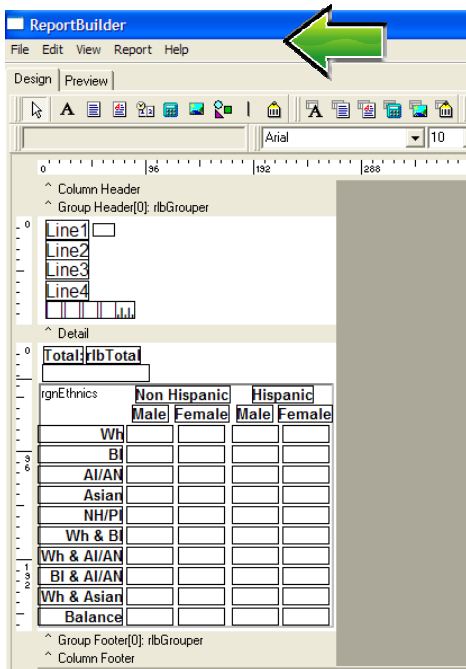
ReportBuilder

File Edit View Report Help

Design Preview

Arial 10

0 96 192 288

^ Column Header

^ Group Header[0]: rlbGrouper

0

Line1

Line2

Line3

Line4

^ Detail

0

Total: rlbTotal

rgnEthnics

| | Non Hispanic | | Hispanic | |
|---|---|---|---|---|
| | Male | Female | Male | Female |
| Wh | | | | |
| Bl | | | | |
| AI/AN | | | | |
| Asian | | | | |
| NH/PI | | | | |
| Wh & Bl | | | | |
| Wh & AI/AN | | | | |
| Bl & AI/AN | | | | |
| Wh & Asian | | | | |
| Balance | | | | |

96

192

^ Group Footer[0]: rlbGrouper

^ Column Footer